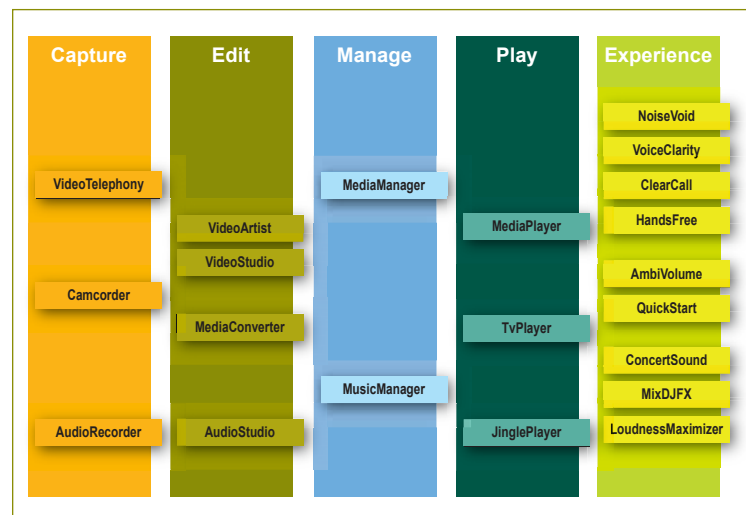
Capture

VideoTelephony

Camcorder

AudioRecorder

Edit

VideoArtist

VideoStudio

MediaConverter

AudioStudio

Manage

MediaManager

MusicManager

Play

MediaPlayer

TvPlayer

JinglePlayer

Experience

NoiseVoid

VoiceClarity

ClearCall

HandsFree

AmbiVolume

QuickStart

ConcertSound

MixDJFX

LoudnessMaximizer